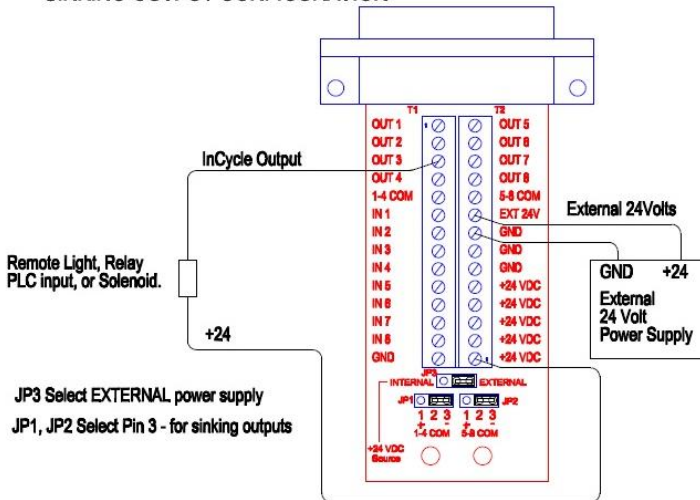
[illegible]

T1

T2

OUT 1
OUT 2
OUT 3
OUT 4
1-4 COM
IN 1
IN 2
IN 3
IN 4
IN 5
IN 6
IN 7
IN 8
GND

OUT 5
OUT 6
OUT 7
OUT 8
5-8 COM
EXT 24V
GND
GND
GND
+24 VDC
+24 VDC
+24 VDC
+24 VDC
+24 VDC

InCycle Output

External 24Volts

Remote Light, Relay
PLC input, or Solenoid.

GND +24
External
24 Volt
Power Supply

+24

JP3
INTERNAL EXTERNAL

JP1 1 2 3 1 2 3 JP2
1-4 COM 5-8 COM

+24 VDC Source

JP3 Select EXTERNAL power supply

JP1, JP2 Select Pin 3 - for sinking outputs